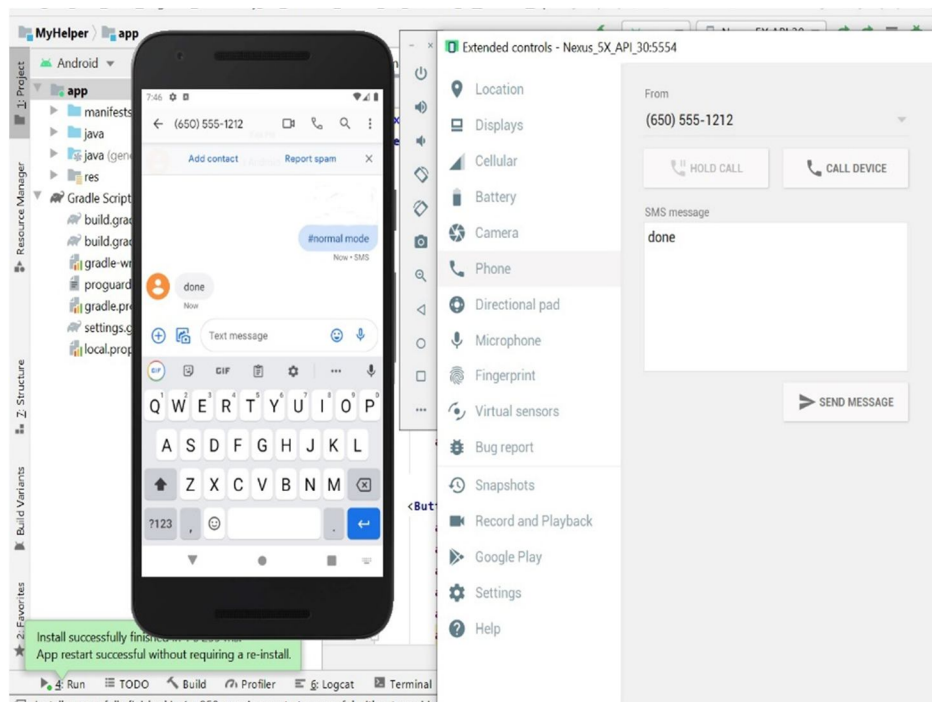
MyHelper 〉 app

Android

app
manifests
java
java (gen
res
Gradle Script
build.grad
build.grad
gradle-wr
proguard
gradle.pro
settings.g
local.prop

1: Project
Resource Manager
Z: Structure
Build Variants
2: Favorites

7:46

← (650) 555-1212

Add contact Report spam ×

#normal mode
Now • SMS

done
Now

Text message

GIF

Q W E R T Y U I O P
A S D F G H J K L
Z X C V B N M
?123 ,

Extended controls - Nexus_5X_API_30:5554

Location
Displays
Cellular
Battery
Camera
Phone
Directional pad
Microphone
Fingerprint
Virtual sensors
Bug report
Snapshots
Record and Playback
Google Play
Settings
Help

From
(650) 555-1212

HOLD CALL
CALL DEVICE

SMS message
done

SEND MESSAGE

<Butt

Install successfully finis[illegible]
App restart successful without requiring a re-install.

4: Run TODO Build Profiler 6: Logcat Terminal